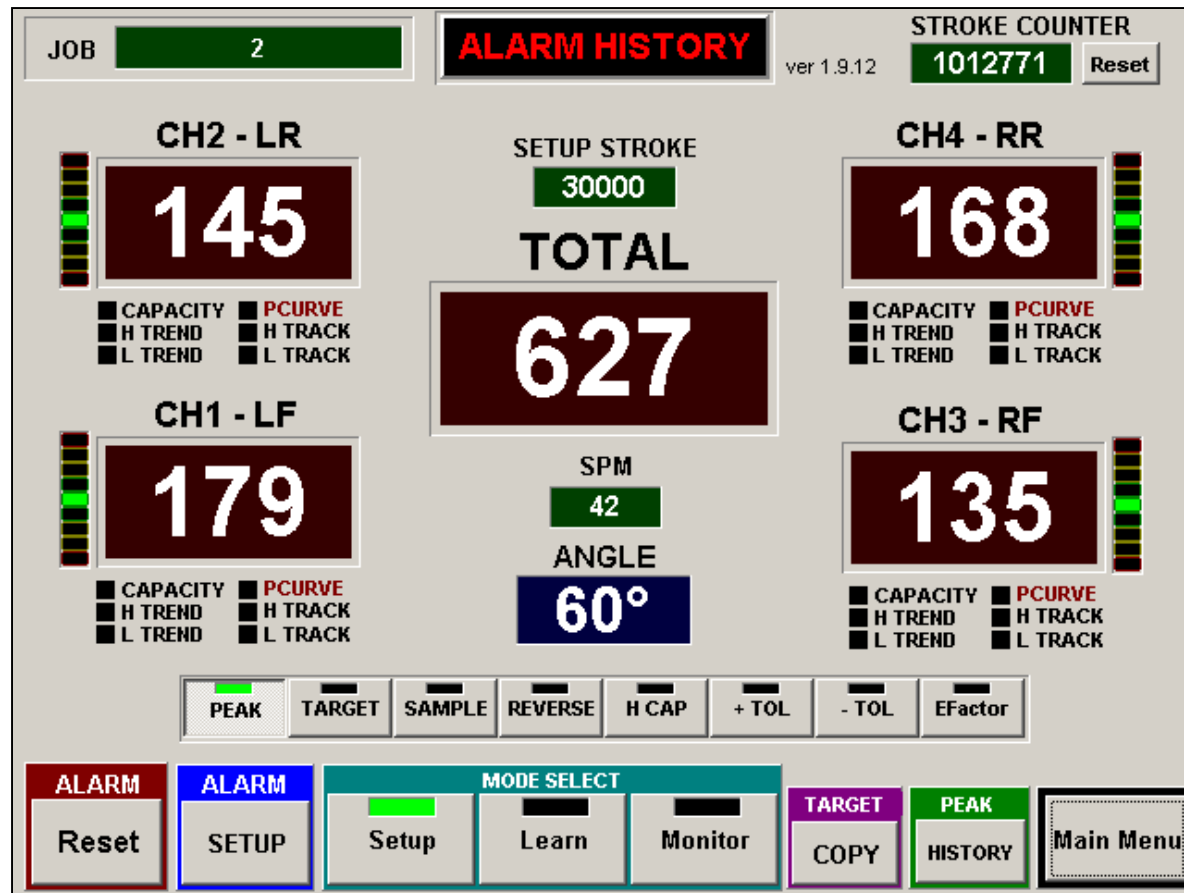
JOB 2

ALARM HISTORY

ver 1.9.12

STROKE COUNTER
1012771
Reset

CH2 - LR
145
CAPACITY PCURVE
H TREND H TRACK
L TREND L TRACK

SETUP STROKE
30000

TOTAL
627

CH4 - RR
168
CAPACITY PCURVE
H TREND H TRACK
L TREND L TRACK

CH1 - LF
179
CAPACITY PCURVE
H TREND H TRACK
L TREND L TRACK

SPM
42

ANGLE
60°

CH3 - RF
135
CAPACITY PCURVE
H TREND H TRACK
L TREND L TRACK

PEAK TARGET SAMPLE REVERSE H CAP + TOL - TOL EFactor

ALARM
Reset

ALARM
SETUP

MODE SELECT
Setup Learn Monitor

TARGET
COPY

PEAK
HISTORY

Main Menu